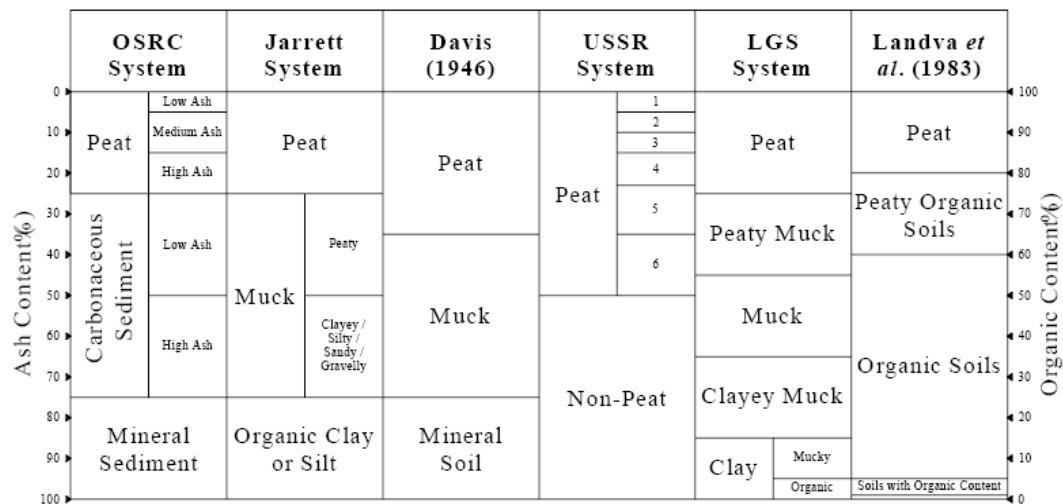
| OSRC System | Jarrett System | Davis (1946) | USSR System | LGS System | Landva *et al*. (1983) |
|---|---|---|---|---|---|
| Peat: Low Ash, Medium Ash, High Ash | Peat | Peat | Peat: 1, 2, 3, 4, 5, 6 | Peat | Peat |
| Carbonaceous Sediment: Low Ash, High Ash | Muck: Peaty, Clayey / Silty / Sandy / Gravelly | Muck | Non-Peat | Peaty Muck | Peaty Organic Soils |
| Mineral Sediment | Organic Clay or Silt | Mineral Soil | | Muck | Organic Soils |
| | | | | Clayey Muck | Soils with Organic Content |
| | | | | Clay: Mucky, Organic | |

Ash Content(%)

0, 10, 20, 30, 40, 50, 60, 70, 80, 90, 100

Organic Content(%)

100, 90, 80, 70, 60, 50, 40, 30, 20, 10, 0